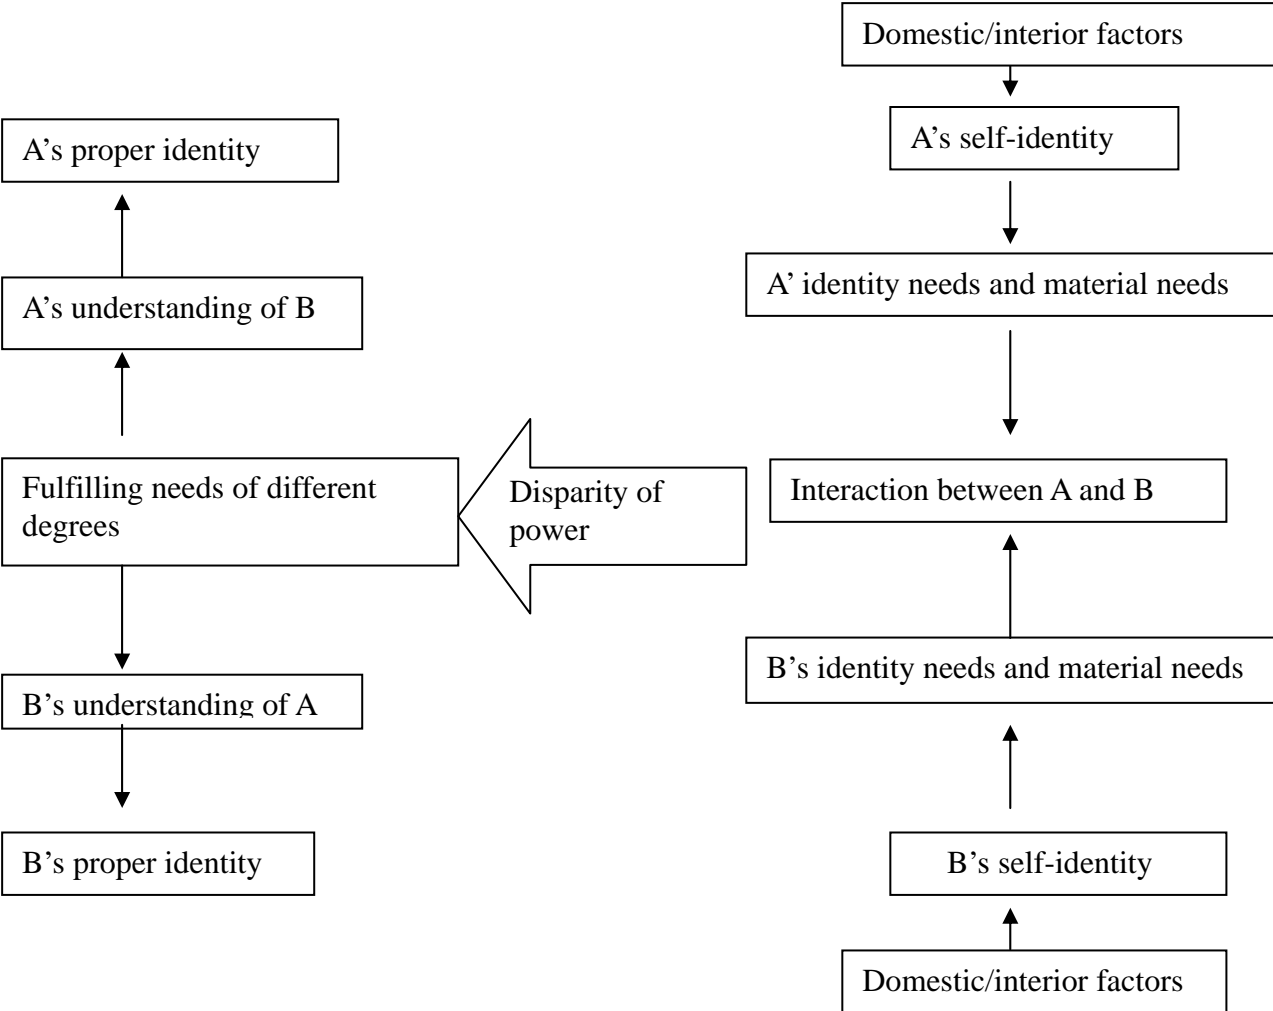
Domestic/interior factors

A's self-identity

A' identity needs and material needs

Interaction between A and B

B's identity needs and material needs

B's self-identity

Domestic/interior factors

A's proper identity

A's understanding of B

Fulfilling needs of different degrees

Disparity of power

B's understanding of A

B's proper identity